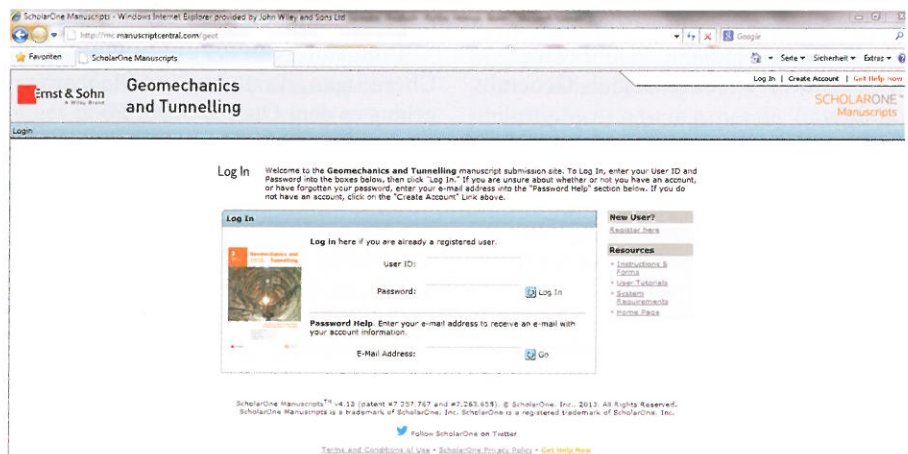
ScholarOne Manuscripts - Windows Internet Explorer provided by John Wiley and Sons Ltd

http://mc.manuscriptcentral.com/geot

Google

Favoriten | ScholarOne Manuscripts

Seite ▾ Sicherheit ▾ Extras ▾

Ernst & Sohn
A Wiley Brand

Geomechanics and Tunnelling

Log In | Create Account | Get Help Now

SCHOLARONE™ Manuscripts

Login

Log In

Welcome to the **Geomechanics and Tunnelling** manuscript submission site. To Log In, enter your User ID and Password into the boxes below, then click "Log In." If you are unsure about whether or not you have an account, or have forgotten your password, enter your e-mail address into the "Password Help" section below. If you do not have an account, click on the "Create Account" Link above.

Log In

Geomechanics and Tunnelling

**Log In here** if you are already a registered user.

User ID:

Password:

Log In

**Password Help**. Enter your e-mail address to receive an e-mail with your account information.

E-Mail Address:

Go

New User?
Register here

Resources
• Instructions & Forms
• User Tutorials
• System Requirements
• Home Page

ScholarOne Manuscripts™ v4.12 (patent #7,257,767 and #7,263,655). © ScholarOne, Inc., 2013. All Rights Reserved. ScholarOne Manuscripts is a trademark of ScholarOne, Inc. ScholarOne is a registered trademark of ScholarOne, Inc.

Follow ScholarOne on Twitter

Terms and Conditions of Use - ScholarOne Privacy Policy - Get Help Now